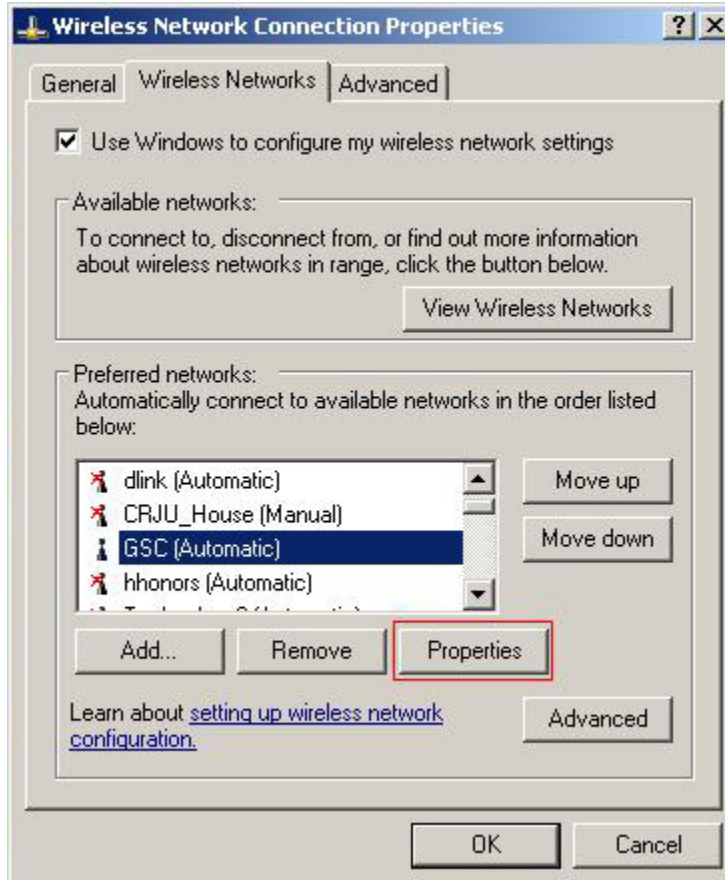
Wireless Network Connection Properties ? X

General | Wireless Networks | Advanced

☑ Use Windows to configure my wireless network settings

Available networks:
To connect to, disconnect from, or find out more information about wireless networks in range, click the button below.

View Wireless Networks

Preferred networks:
Automatically connect to available networks in the order listed below:

dlink (Automatic)
CRJU_House (Manual)
GSC (Automatic)
hhonors (Automatic)
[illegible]

Move up
Move down

Add... Remove Properties

Learn about setting up wireless network configuration.

Advanced

OK Cancel